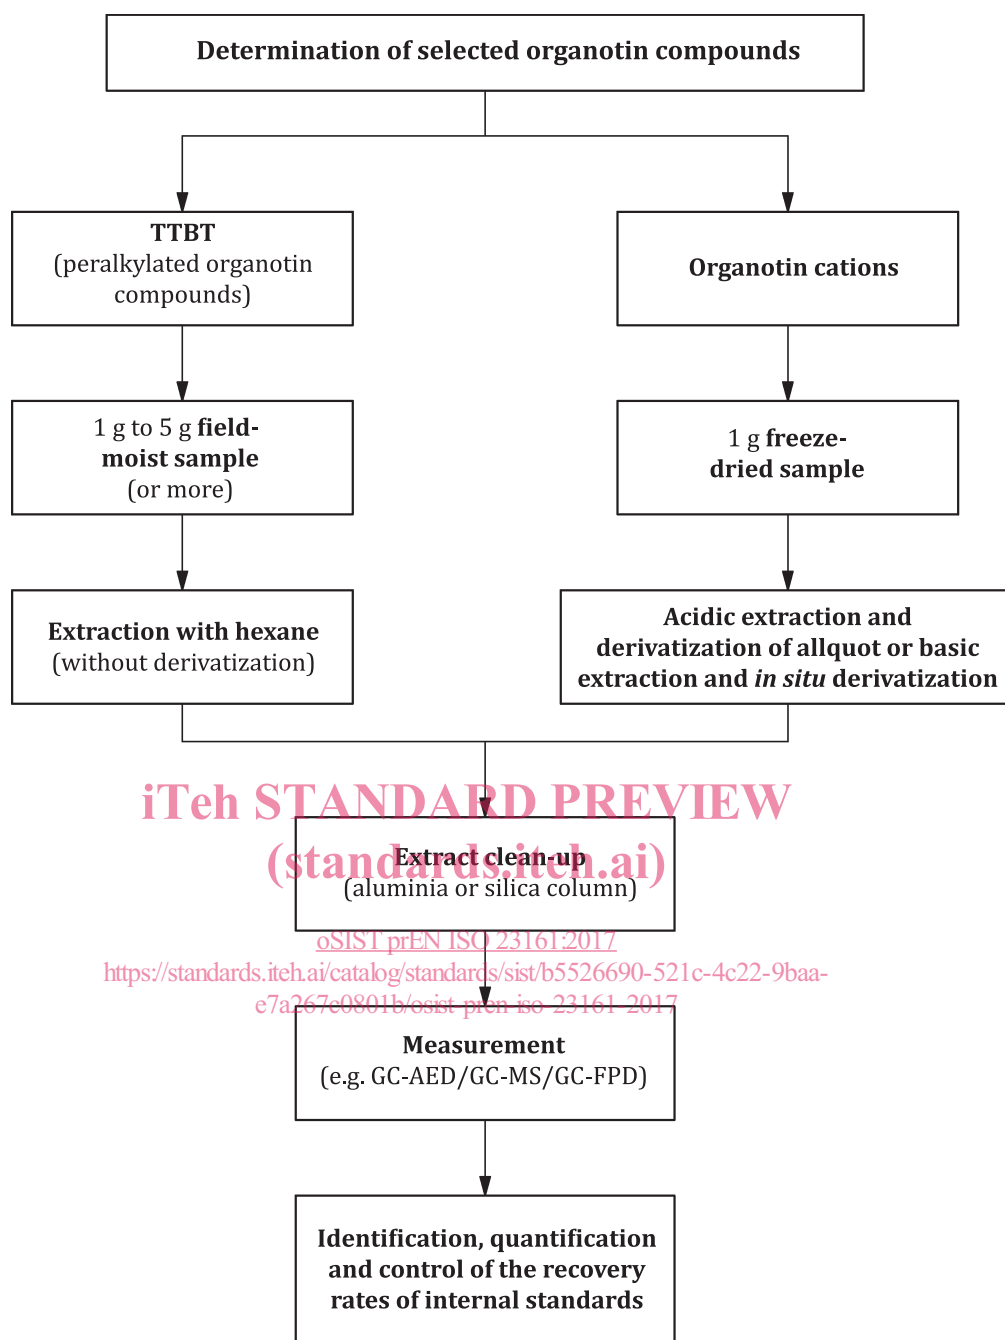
Determination of selected organotin compounds

TTBT
(peralkylated organotin compounds)

Organotin cations

1 g to 5 g field-moist sample
(or more)

1 g freeze-dried sample

Extraction with hexane
(without derivatization)

Acidic extraction and derivatization of allquot or basic extraction and *in situ* derivatization

iTeh STANDARD PREVIEW
(standards.iteh.ai)

Extract clean-up
(aluminia or silica column)

oSIST prEN ISO 23161:2017
https://standards.iteh.ai/catalog/standards/sist/b5526690-521c-4c22-9baa-e7a267c0801b/osist-pren-iso-23161-2017

Measurement
(e.g. GC-AED/GC-MS/GC-FPD)

Identification, quantification and control of the recovery rates of internal standards